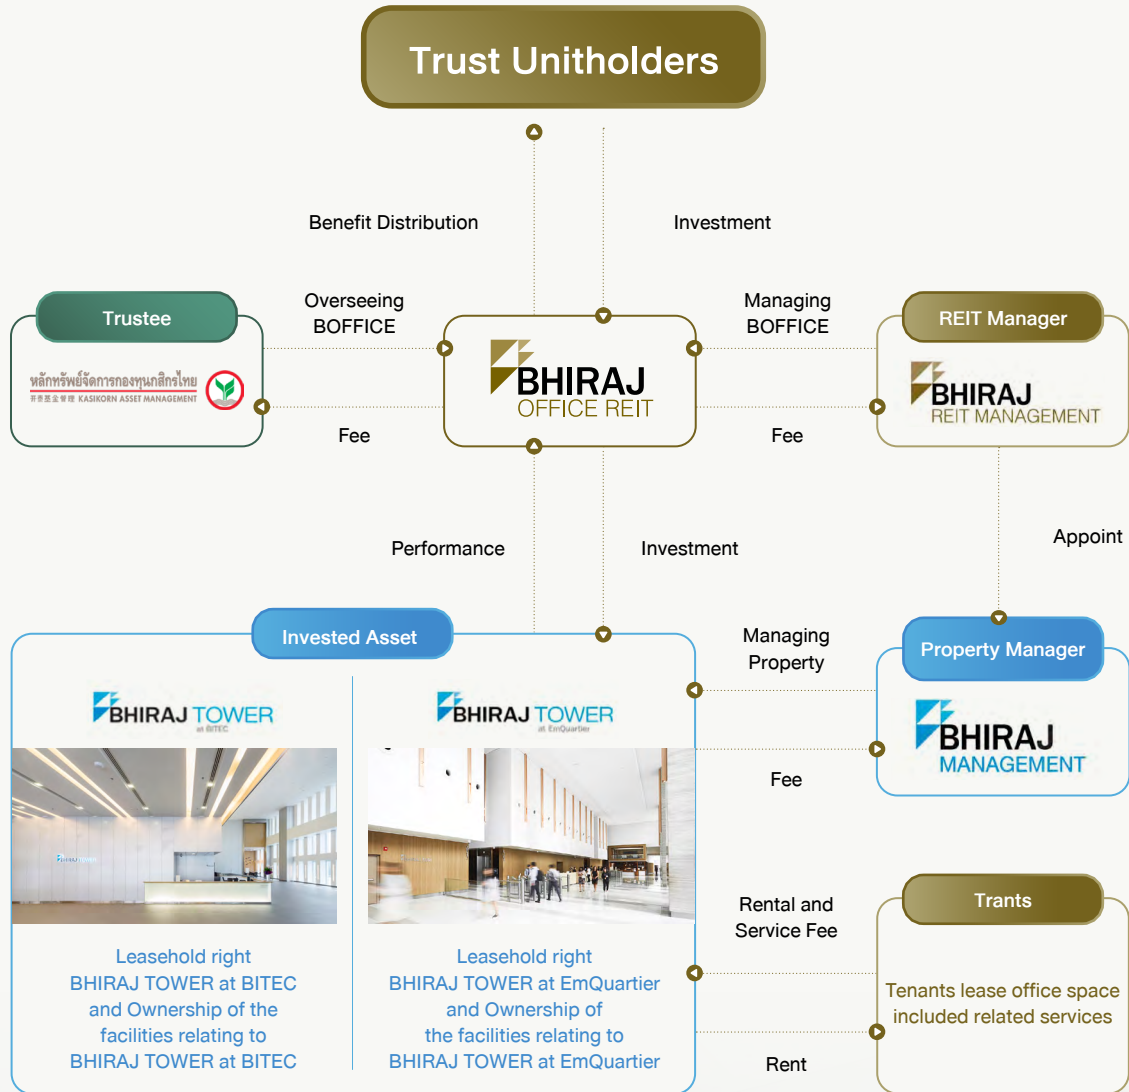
Trust Unitholders

Benefit Distribution

Investment

Trustee

หลักทรัพย์จัดการกองทุนกสิกรไทย
开泰基金管理 KASIKORN ASSET MANAGEMENT

Overseeing BOFFICE

Fee

BHIRAJ OFFICE REIT

Managing BOFFICE

Fee

REIT Manager

BHIRAJ REIT MANAGEMENT

Appoint

Performance

Investment

Invested Asset

BHIRAJ TOWER at BITEC

BHIRAJ TOWER at EmQuartier

Leasehold right BHIRAJ TOWER at BITEC and Ownership of the facilities relating to BHIRAJ TOWER at BITEC

Leasehold right BHIRAJ TOWER at EmQuartier and Ownership of the facilities relating to BHIRAJ TOWER at EmQuartier

Managing Property

Fee

Property Manager

BHIRAJ MANAGEMENT

Rental and Service Fee

Rent

Trants

Tenants lease office space included related services